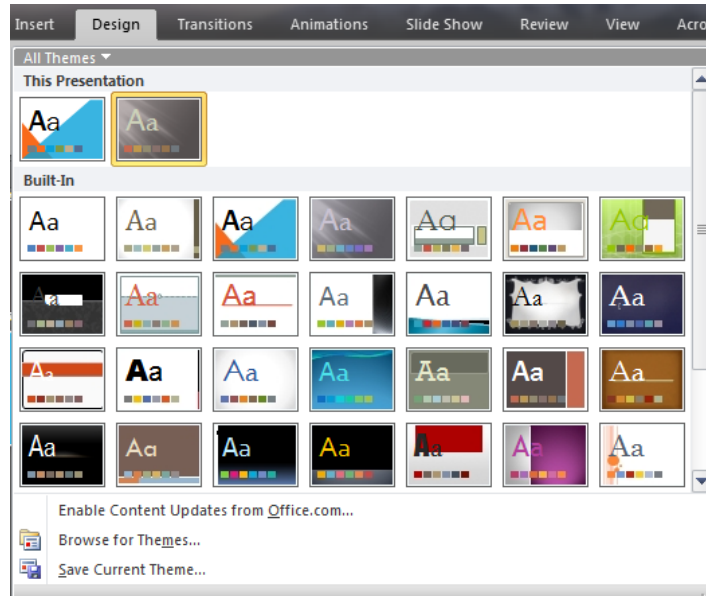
Insert Design Transitions Animations Slide Show Review View Acro

All Themes

This Presentation

Aa Aa

Built-In

Aa Aa Aa Aa Aa Aa Aa

Aa Aa Aa Aa Aa Aa Aa

Aa Aa Aa Aa Aa Aa Aa

Aa Aa Aa Aa Aa Aa Aa

Enable Content Updates from Office.com...

Browse for Themes...

Save Current Theme...